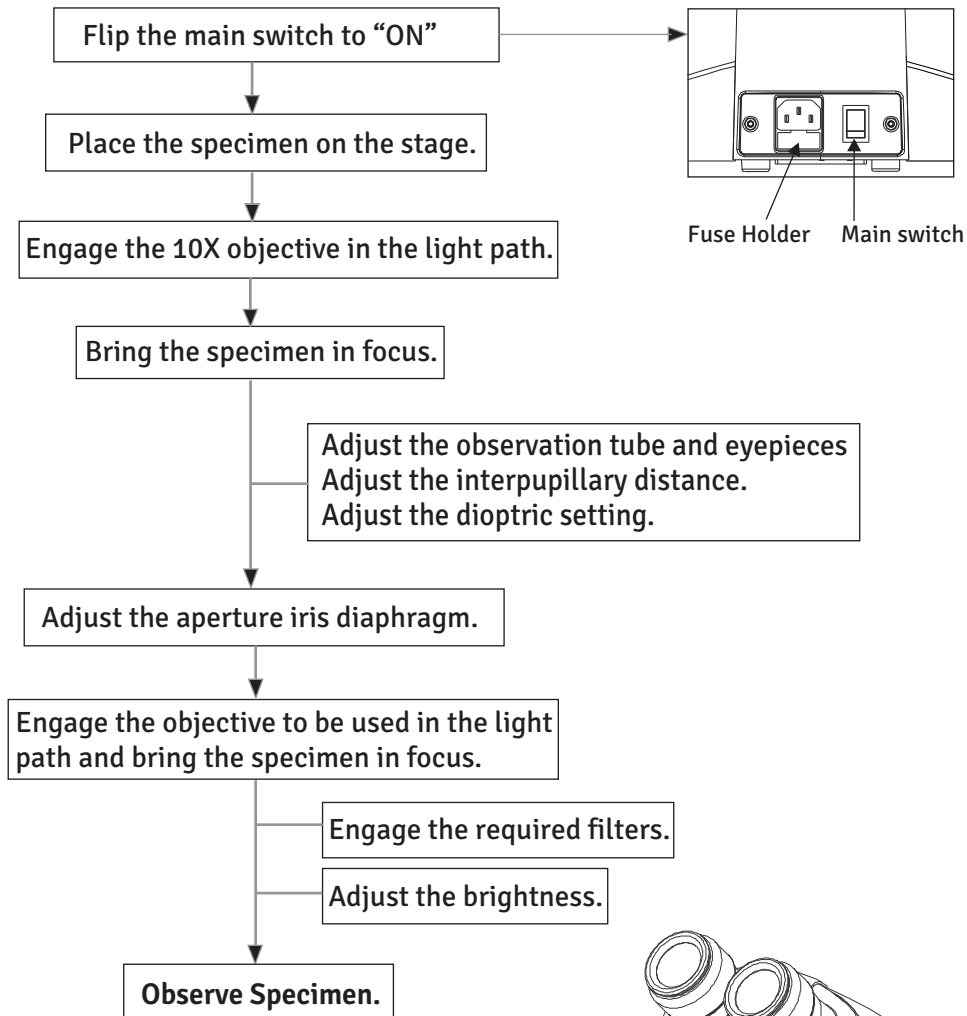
Flip the main switch to “ON”

Fuse Holder

Main switch

Place the specimen on the stage.

Engage the 10X objective in the light path.

Bring the specimen in focus.

Adjust the observation tube and eyepieces
Adjust the interpupillary distance.
Adjust the dioptric setting.

Adjust the aperture iris diaphragm.

Engage the objective to be used in the light path and bring the specimen in focus.

Engage the required filters.

Adjust the brightness.

**Observe Specimen.**